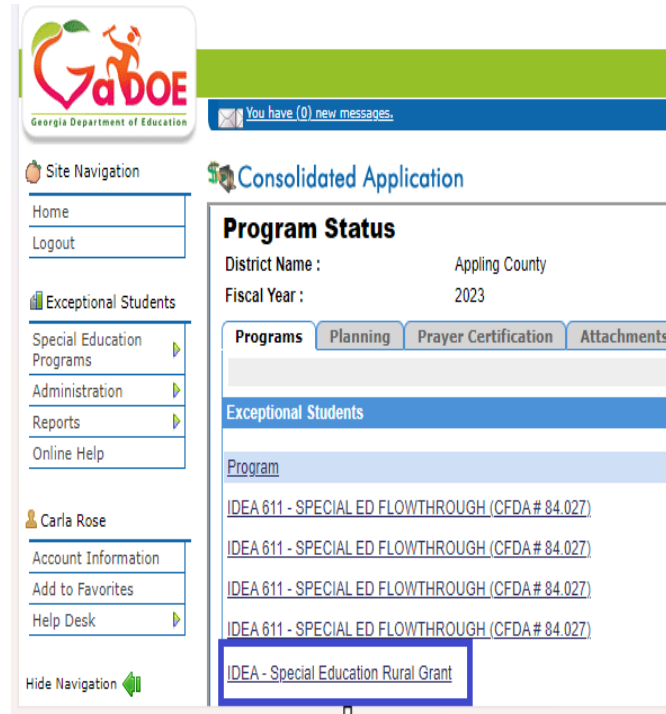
GaDOE
Georgia Department of Education

You have (0) new messages.

Site Navigation
Home
Logout

Exceptional Students
Special Education Programs
Administration
Reports
Online Help

Carla Rose
Account Information
Add to Favorites
Help Desk

Hide Navigation

Consolidated Application

Program Status
District Name : Appling County
Fiscal Year : 2023

Programs | Planning | Prayer Certification | Attachments

Exceptional Students

Program
IDEA 611 - SPECIAL ED FLOWTHROUGH (CFDA # 84.027)
IDEA 611 - SPECIAL ED FLOWTHROUGH (CFDA # 84.027)
IDEA 611 - SPECIAL ED FLOWTHROUGH (CFDA # 84.027)
IDEA 611 - SPECIAL ED FLOWTHROUGH (CFDA # 84.027)
IDEA - Special Education Rural Grant